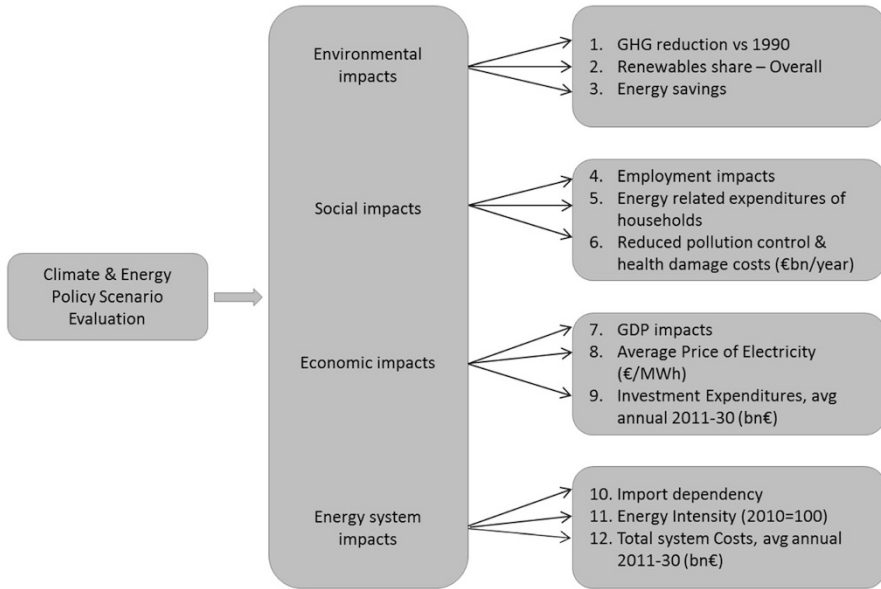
Climate & Energy Policy Scenario Evaluation

Environmental impacts

Social impacts

Economic impacts

Energy system impacts

1. GHG reduction vs 1990
2. Renewables share – Overall
3. Energy savings

4. Employment impacts
5. Energy related expenditures of households
6. Reduced pollution control & health damage costs (€bn/year)

7. GDP impacts
8. Average Price of Electricity (€/MWh)
9. Investment Expenditures, avg annual 2011-30 (bn€)

10. Import dependency
11. Energy Intensity (2010=100)
12. Total system Costs, avg annual 2011-30 (bn€)